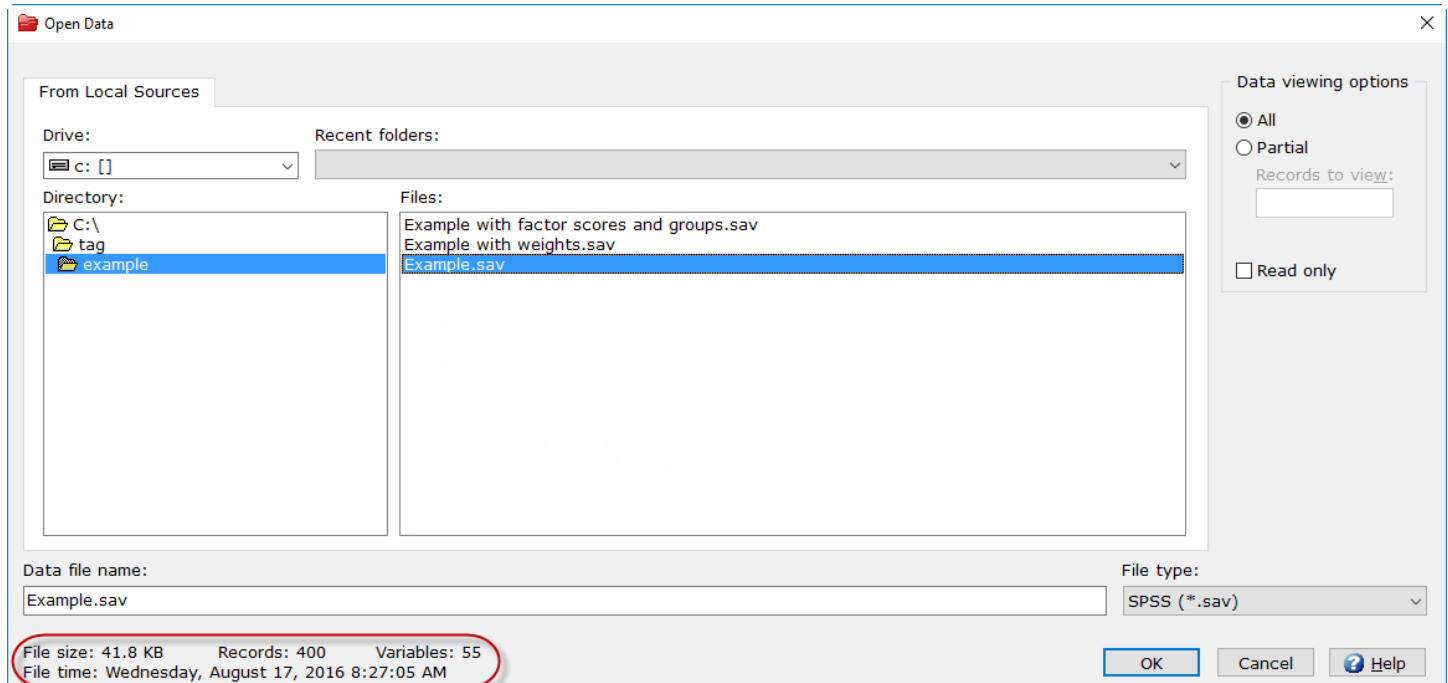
Open Data

From Local Sources

Drive:
c: []

Recent folders:

Directory:
C:\
tag
example

Files:
Example with factor scores and groups.sav
Example with weights.sav
Example.sav

Data viewing options
All
Partial
Records to view:

Read only

Data file name:
Example.sav

File type:
SPSS (*.sav)

File size: 41.8 KB Records: 400 Variables: 55
File time: Wednesday, August 17, 2016 8:27:05 AM

OK
Cancel
Help